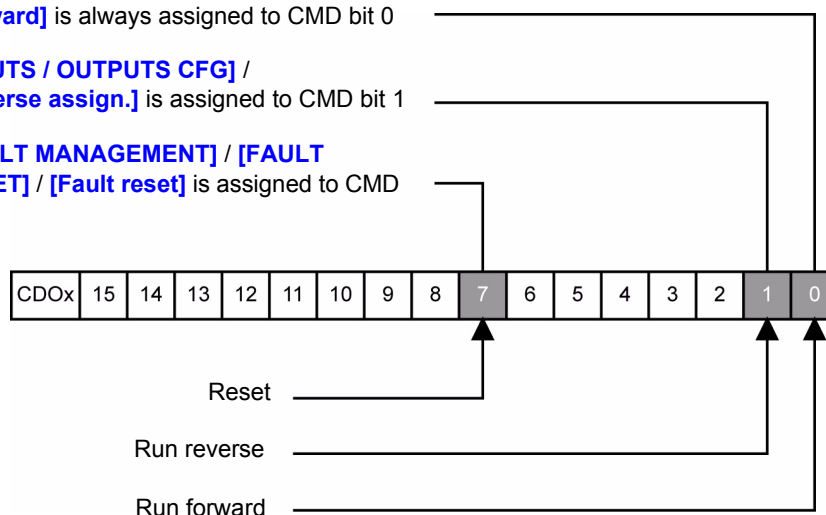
ard] is always assigned to CMD bit 0

UTS / OUTPUTS CFG] / erse assign.] is assigned to CMD bit 1

LT MANAGEMENT] / [FAULT ET] / [Fault reset] is assigned to CMD

| CDOx | 15 | 14 | 13 | 12 | 11 | 10 | 9 | 8 | 7 | 6 | 5 | 4 | 3 | 2 | 1 | 0 |
|---|---|---|---|---|---|---|---|---|---|---|---|---|---|---|---|---|

Reset

Run reverse

Run forward